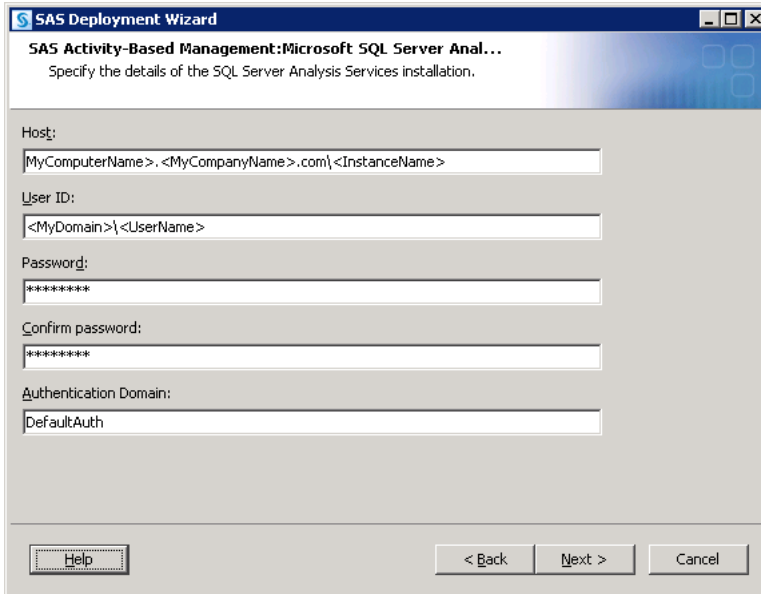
SAS Deployment Wizard

SAS Activity-Based Management:Microsoft SQL Server Anal...

Specify the details of the SQL Server Analysis Services installation.

Host:

MyComputerName>.<MyCompanyName>.com\<InstanceName>

User ID:

<MyDomain>\<UserName>

Password:

********

Confirm password:

********

Authentication Domain:

DefaultAuth

Help

< Back

Next >

Cancel